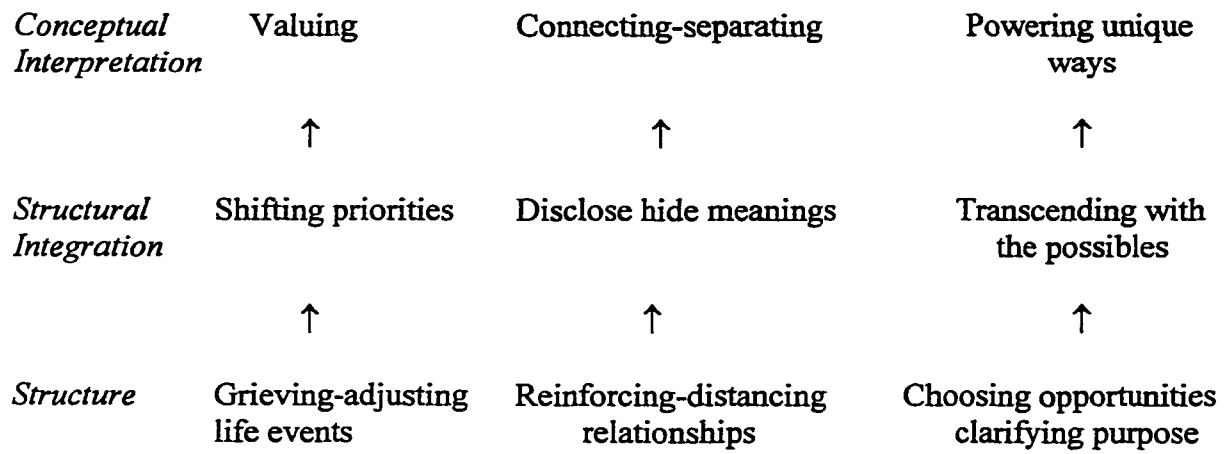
| | | | |
|---|---|---|---|
| *Conceptual Interpretation* | Valuing | Connecting-separating | Powering unique ways |
| | ↑ | ↑ | ↑ |
| *Structural Integration* | Shifting priorities | Disclose hide meanings | Transcending with the possibles |
| | ↑ | ↑ | ↑ |
| *Structure* | Grieving-adjusting life events | Reinforcing-distancing relationships | Choosing opportunities clarifying purpose |